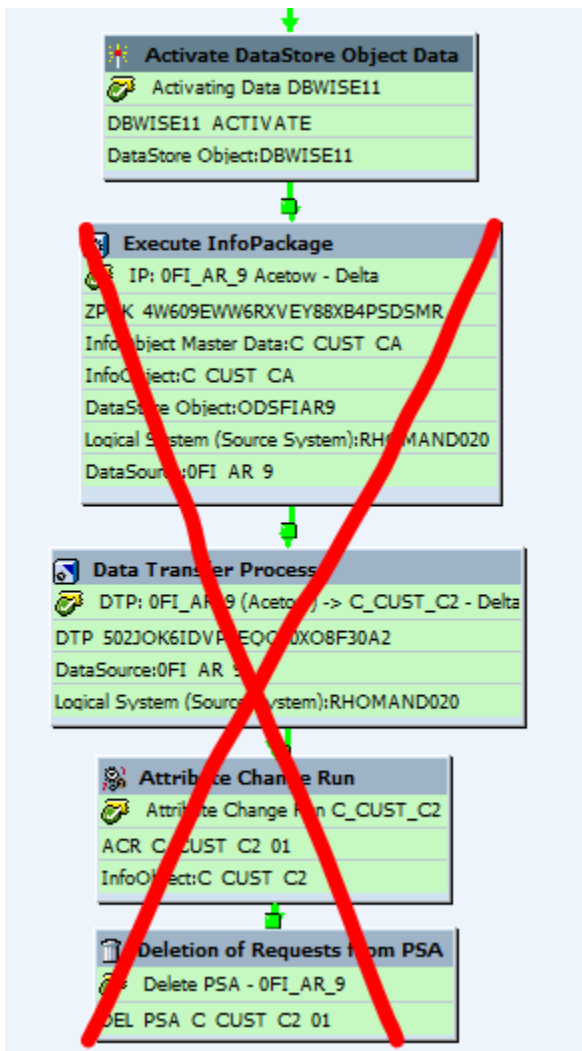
Activate DataStore Object Data

Activating Data DBWISE11

DBWISE11 ACTIVATE

DataStore Object:DBWISE11

Execute InfoPackage

IP: 0FI_AR_9 Acetow - Delta

ZP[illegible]K 4W609EWW6RXVEY88XB4PSDSMR

Info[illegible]bject Master Data:C CUST CA

InfoO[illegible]ject:C CUST CA

DataSto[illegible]e Object:ODSFIAR9

Logical System (Source System):RH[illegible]MAND020

DataSou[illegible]:0FI AR 9

Data Transfer Process

DTP: 0FI_AR_9 (Aceto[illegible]) -> C_CUST_C2 - Delta

DTP 502JOK6IDVP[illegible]EQC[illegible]0XO8F30A2

DataSource:0FI AR 9

Logical System (Source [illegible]ystem):RHOMAND020

Attribute Change Run

Attribute Change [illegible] C_CUST_C2

ACR C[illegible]CUST C2 01

InfoO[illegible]ject:C CUST C2

Deletion of Requests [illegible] PSA

Delete PSA - 0FI_AR_9

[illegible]EL PSA C CUST C2 01